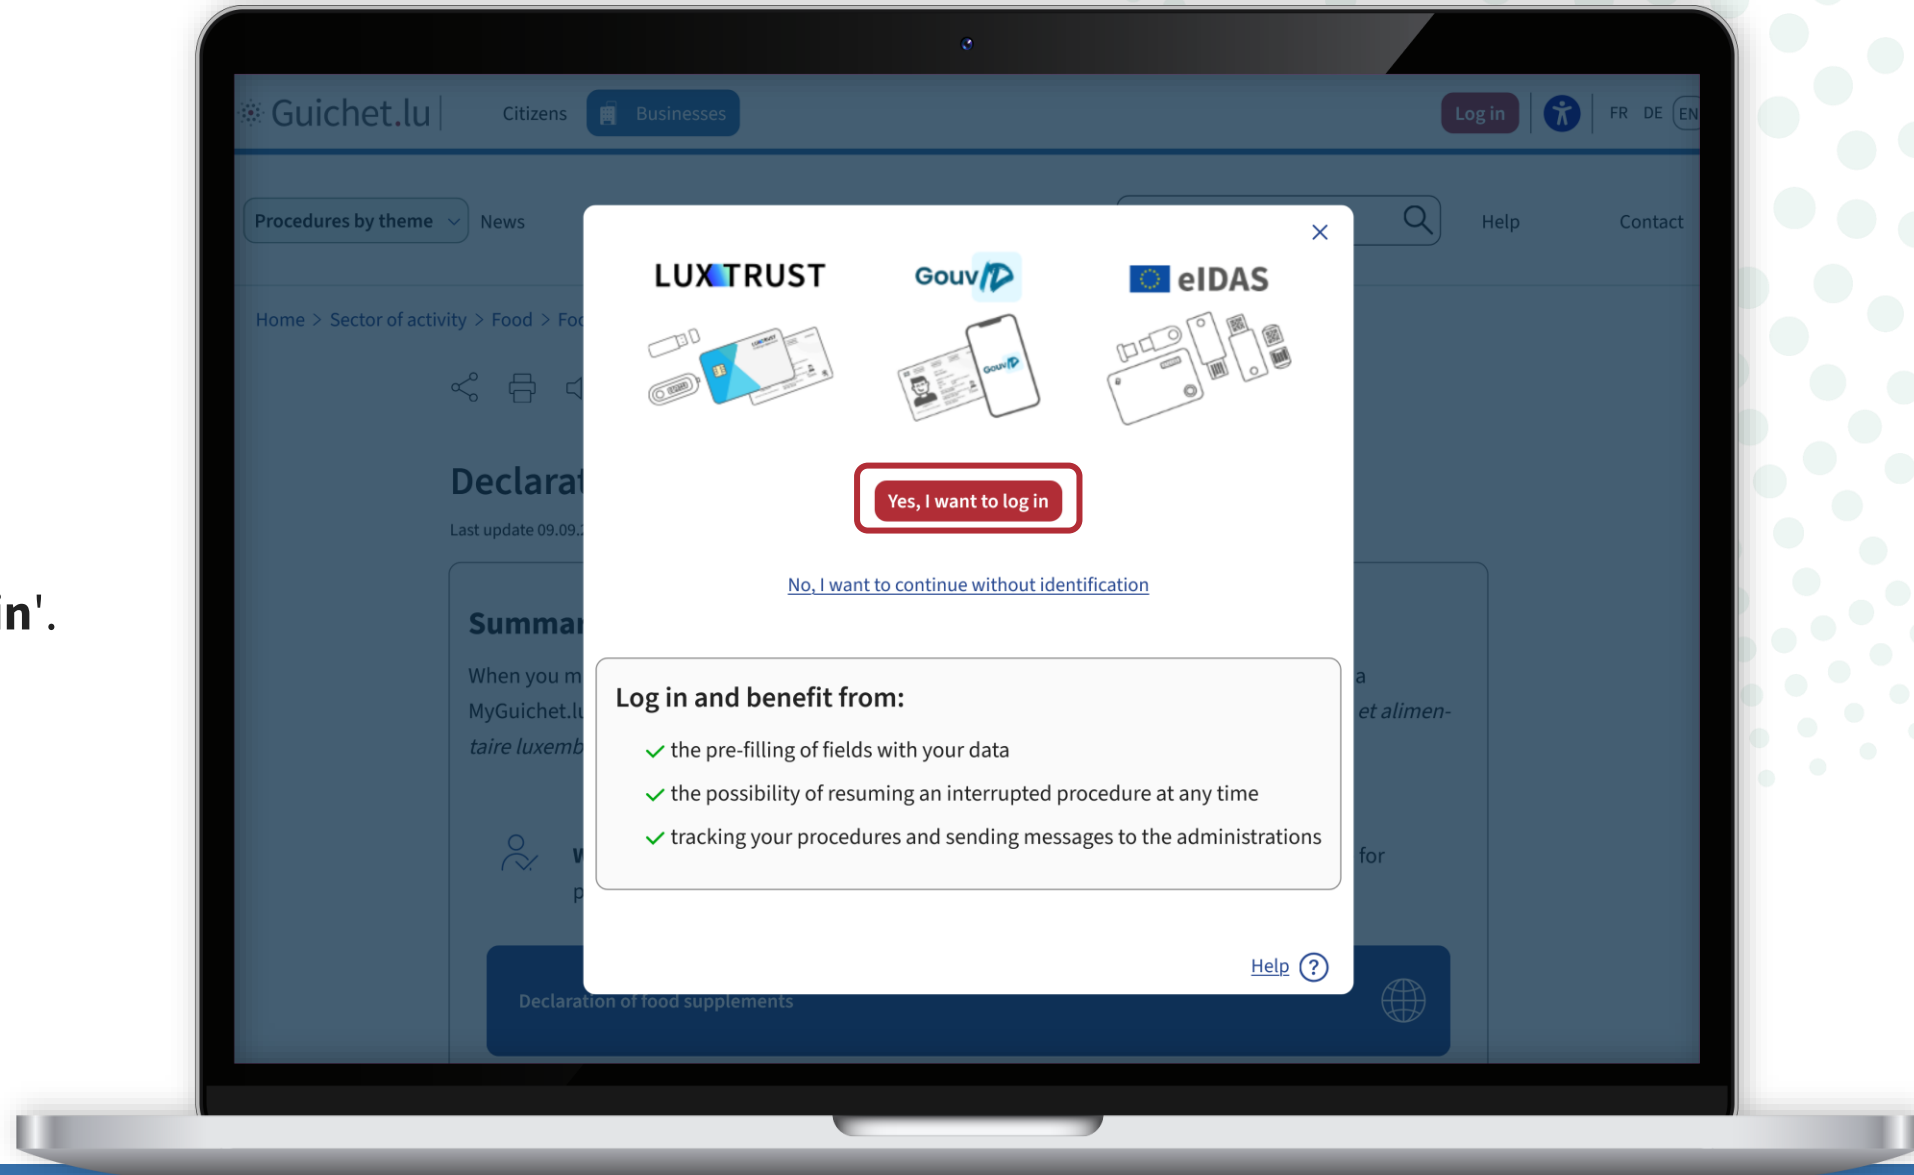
in'.

Guichet.lu Citizens Businesses Log in FR DE EN

Procedures by theme News Help Contact

Home > Sector of activity > Food > Fo

Declarat

Last update 09.09.

Summar

When you m a

MyGuichet.l et alimen-

taire luxemb

W for

p

Declaration of food supplements

LUXTRUST GouvID eIDAS

Yes, I want to log in

No, I want to continue without identification

Log in and benefit from:

the pre-filling of fields with your data

the possibility of resuming an interrupted procedure at any time

tracking your procedures and sending messages to the administrations

Help